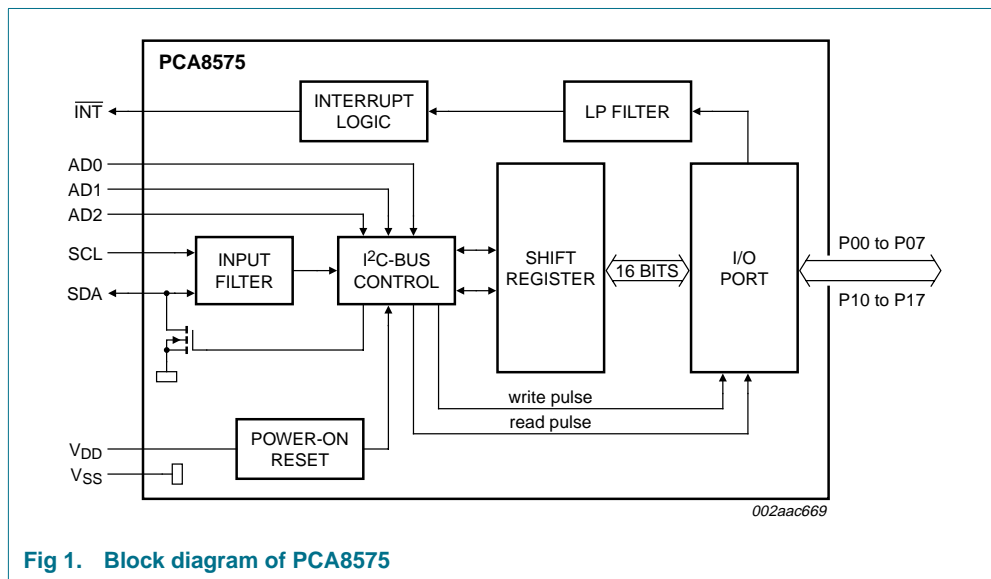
PCA8575

$\overline{INT}$

INTERRUPT LOGIC

LP FILTER

AD0
AD1
AD2
SCL
SDA

INPUT FILTER

I$^2$C-BUS CONTROL

SHIFT REGISTER

16 BITS

I/O PORT

P00 to P07

P10 to P17

write pulse

read pulse

$V_{DD}$
$V_{SS}$

POWER-ON RESET

002aac669

Fig 1. Block diagram of PCA8575